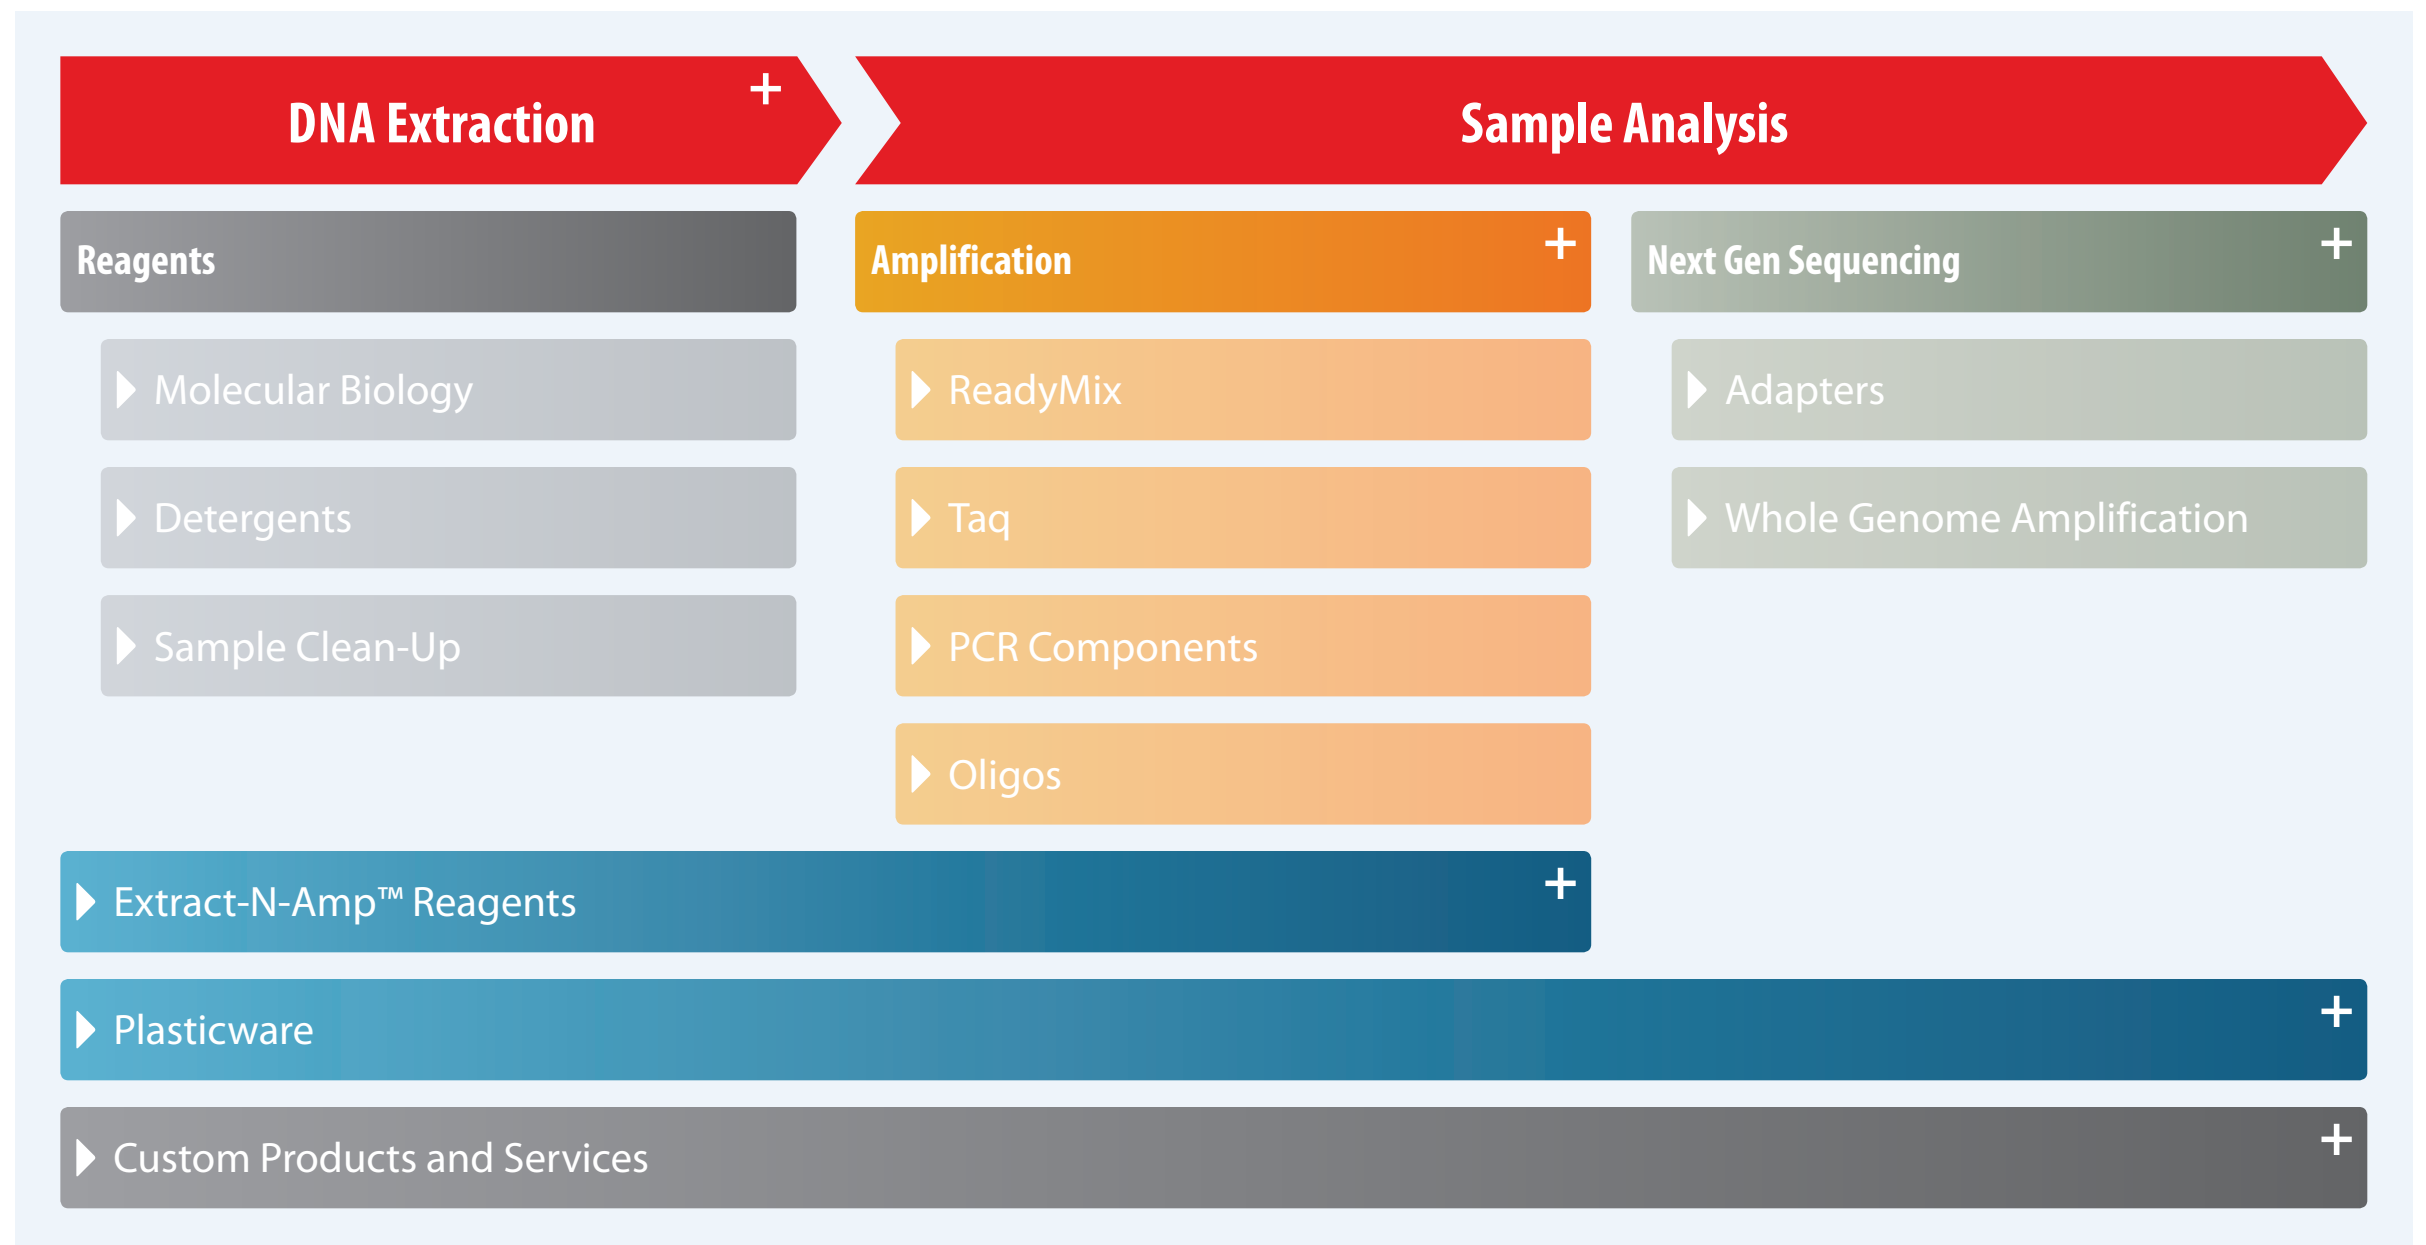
DNA Extraction +

Sample Analysis

Reagents

Molecular Biology

Detergents

Sample Clean-Up

Amplification +

ReadyMix

Taq

PCR Components

Oligos

Next Gen Sequencing +

Adapters

Whole Genome Amplification

Extract-N-Amp™ Reagents +

Plasticware +

Custom Products and Services +